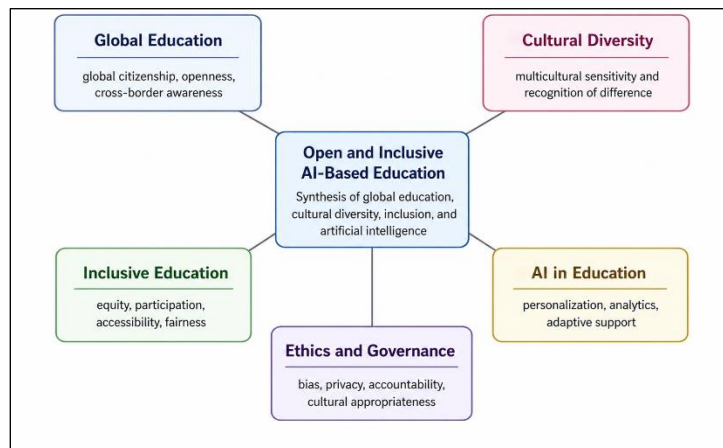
Global Education

global citizenship, openness, cross-border awareness

Cultural Diversity

multicultural sensitivity and recognition of difference

Open and Inclusive AI-Based Education

Synthesis of global education, cultural diversity, inclusion, and artificial intelligence

Inclusive Education

equity, participation, accessibility, fairness

AI in Education

personalization, analytics, adaptive support

Ethics and Governance

bias, privacy, accountability, cultural appropriateness